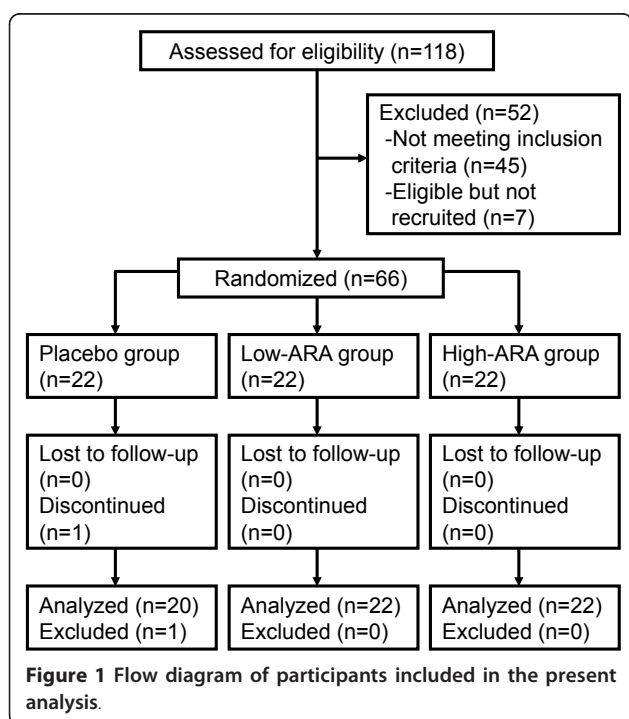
Assessed for eligibility (n=118)

Excluded (n=52)
-Not meeting inclusion criteria (n=45)
-Eligible but not recruited (n=7)

Randomized (n=66)

Placebo group (n=22)

Low-ARA group (n=22)

High-ARA group (n=22)

Lost to follow-up (n=0)
Discontinued (n=1)

Lost to follow-up (n=0)
Discontinued (n=0)

Lost to follow-up (n=0)
Discontinued (n=0)

Analyzed (n=20)
Excluded (n=1)

Analyzed (n=22)
Excluded (n=0)

Analyzed (n=22)
Excluded (n=0)

**Figure 1 Flow diagram of participants included in the present analysis.**